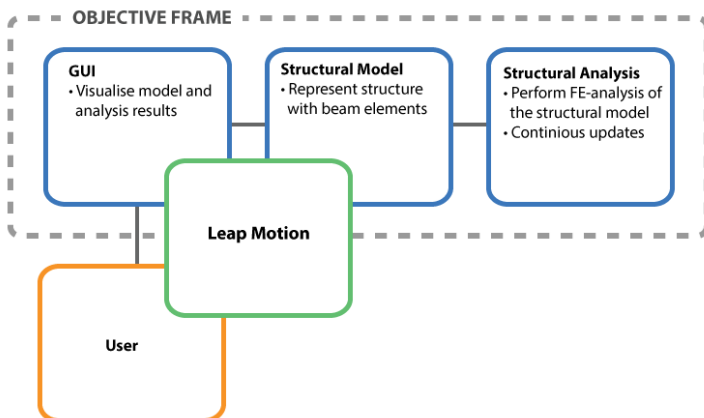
OBJECTIVE FRAME

GUI
• Visualise model and analysis results

Structural Model
• Represent structure with beam elements

Structural Analysis
• Perform FE-analysis of the structural model
• Continious updates

Leap Motion

User